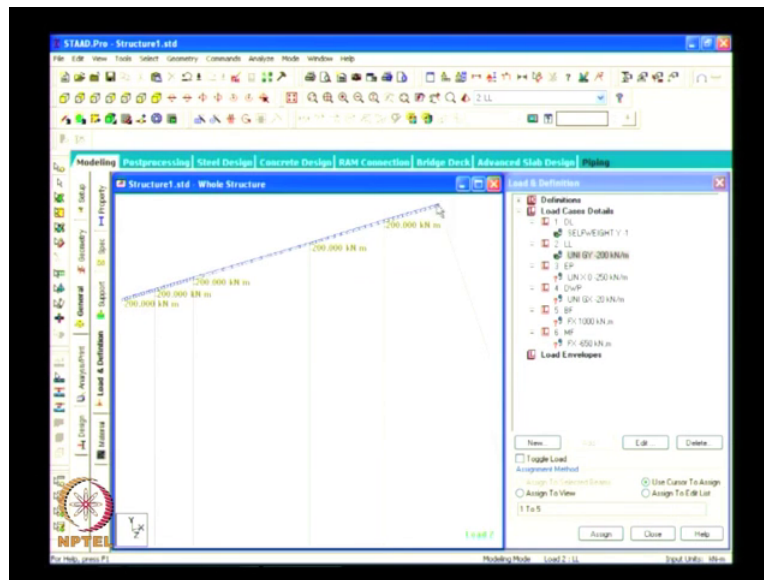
STAAD.Pro - Structure1.std

File Edit View Tools Select Geometry Commands Analyze Mode Window Help

2 LL

Modeling Postprocessing Steel Design Concrete Design RAM Connection Bridge Deck Advanced Slab Design Piping

Setup Geometry General Analysis/Print Design

Property Spec Support Load & Definition Material

Structure1.std - Whole Structure

200.000 kN m
200.000 kN m
200.000 kN m
200.000 kN m
200.000 kN m

Load 2

Load & Definition

Definitions
Load Cases Details
1 DL
SELFWEIGHT Y -1
2 LL
UNI GY -200 kN/m
3 EF
UNI X 0 -250 kN/m
4 DWP
UNI GX -20 kN/m
5 BF
FX 1000 kN m
6 MF
FX -650 kN m
Load Envelopes

New... Add Edit Delete

Toggle Load
Assignment Method
Assign To Selected Beams
Use Cursor To Assign
Assign To View
Assign To Edit List

1 To 5

Assign Close Help

NPTEL

For Help, press F1
Modeling Mode Load 2 : LL Input Units: kN-m